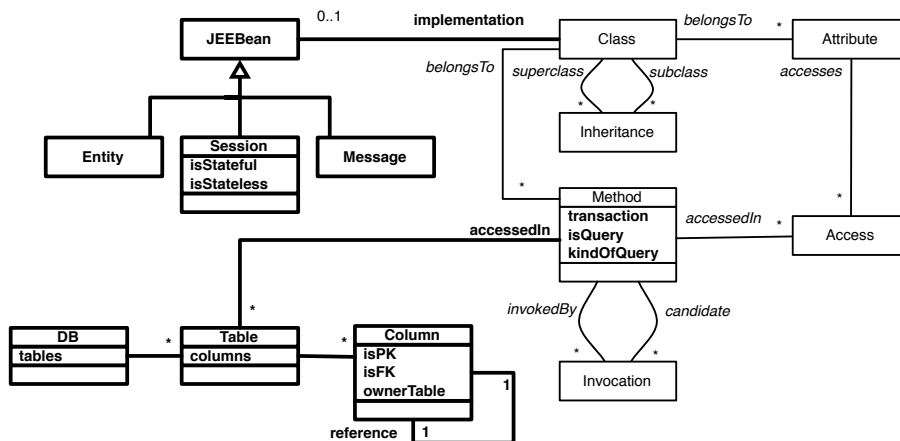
JEEBean
0..1
implementation
Class
belongsTo
*
Attribute
belongsTo
superclass
subclass
accesses
*
*
Inheritance
Entity
Session
isStateful
isStateless
Message
*
Method
transaction
isQuery
kindOfQuery
accessedIn
*
Access
*
accessedIn
*
invokedBy
candidate
DB
tables
*
Table
columns
*
Column
isPK
isFK
ownerTable
1
*
*
Invocation
reference
1